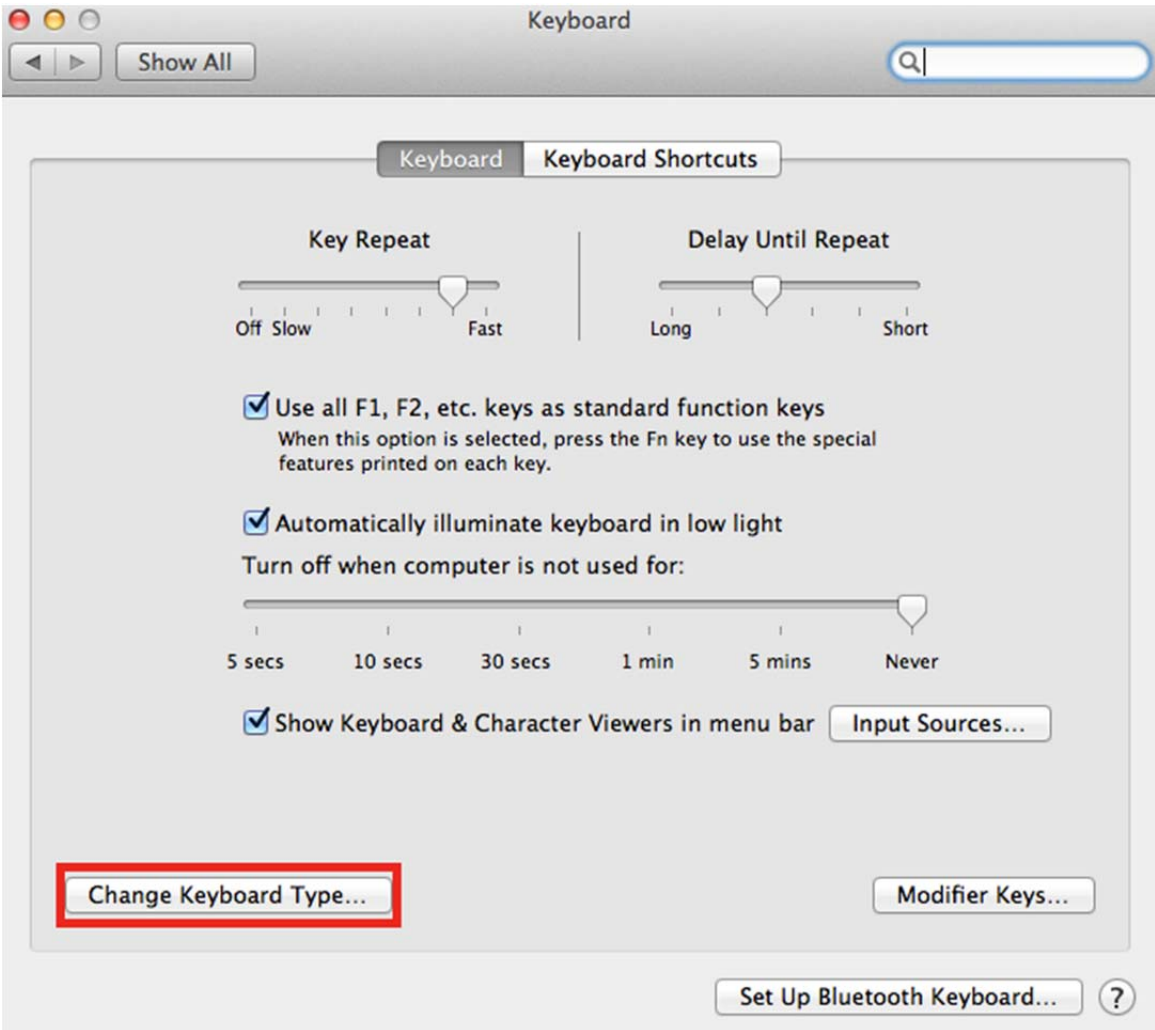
Keyboard

Show All

Keyboard | Keyboard Shortcuts

Key Repeat

Off Slow Fast

Delay Until Repeat

Long Short

Use all F1, F2, etc. keys as standard function keys
When this option is selected, press the Fn key to use the special features printed on each key.

Automatically illuminate keyboard in low light

Turn off when computer is not used for:

5 secs 10 secs 30 secs 1 min 5 mins Never

Show Keyboard & Character Viewers in menu bar

Input Sources...

Change Keyboard Type...

Modifier Keys...

Set Up Bluetooth Keyboard...

?